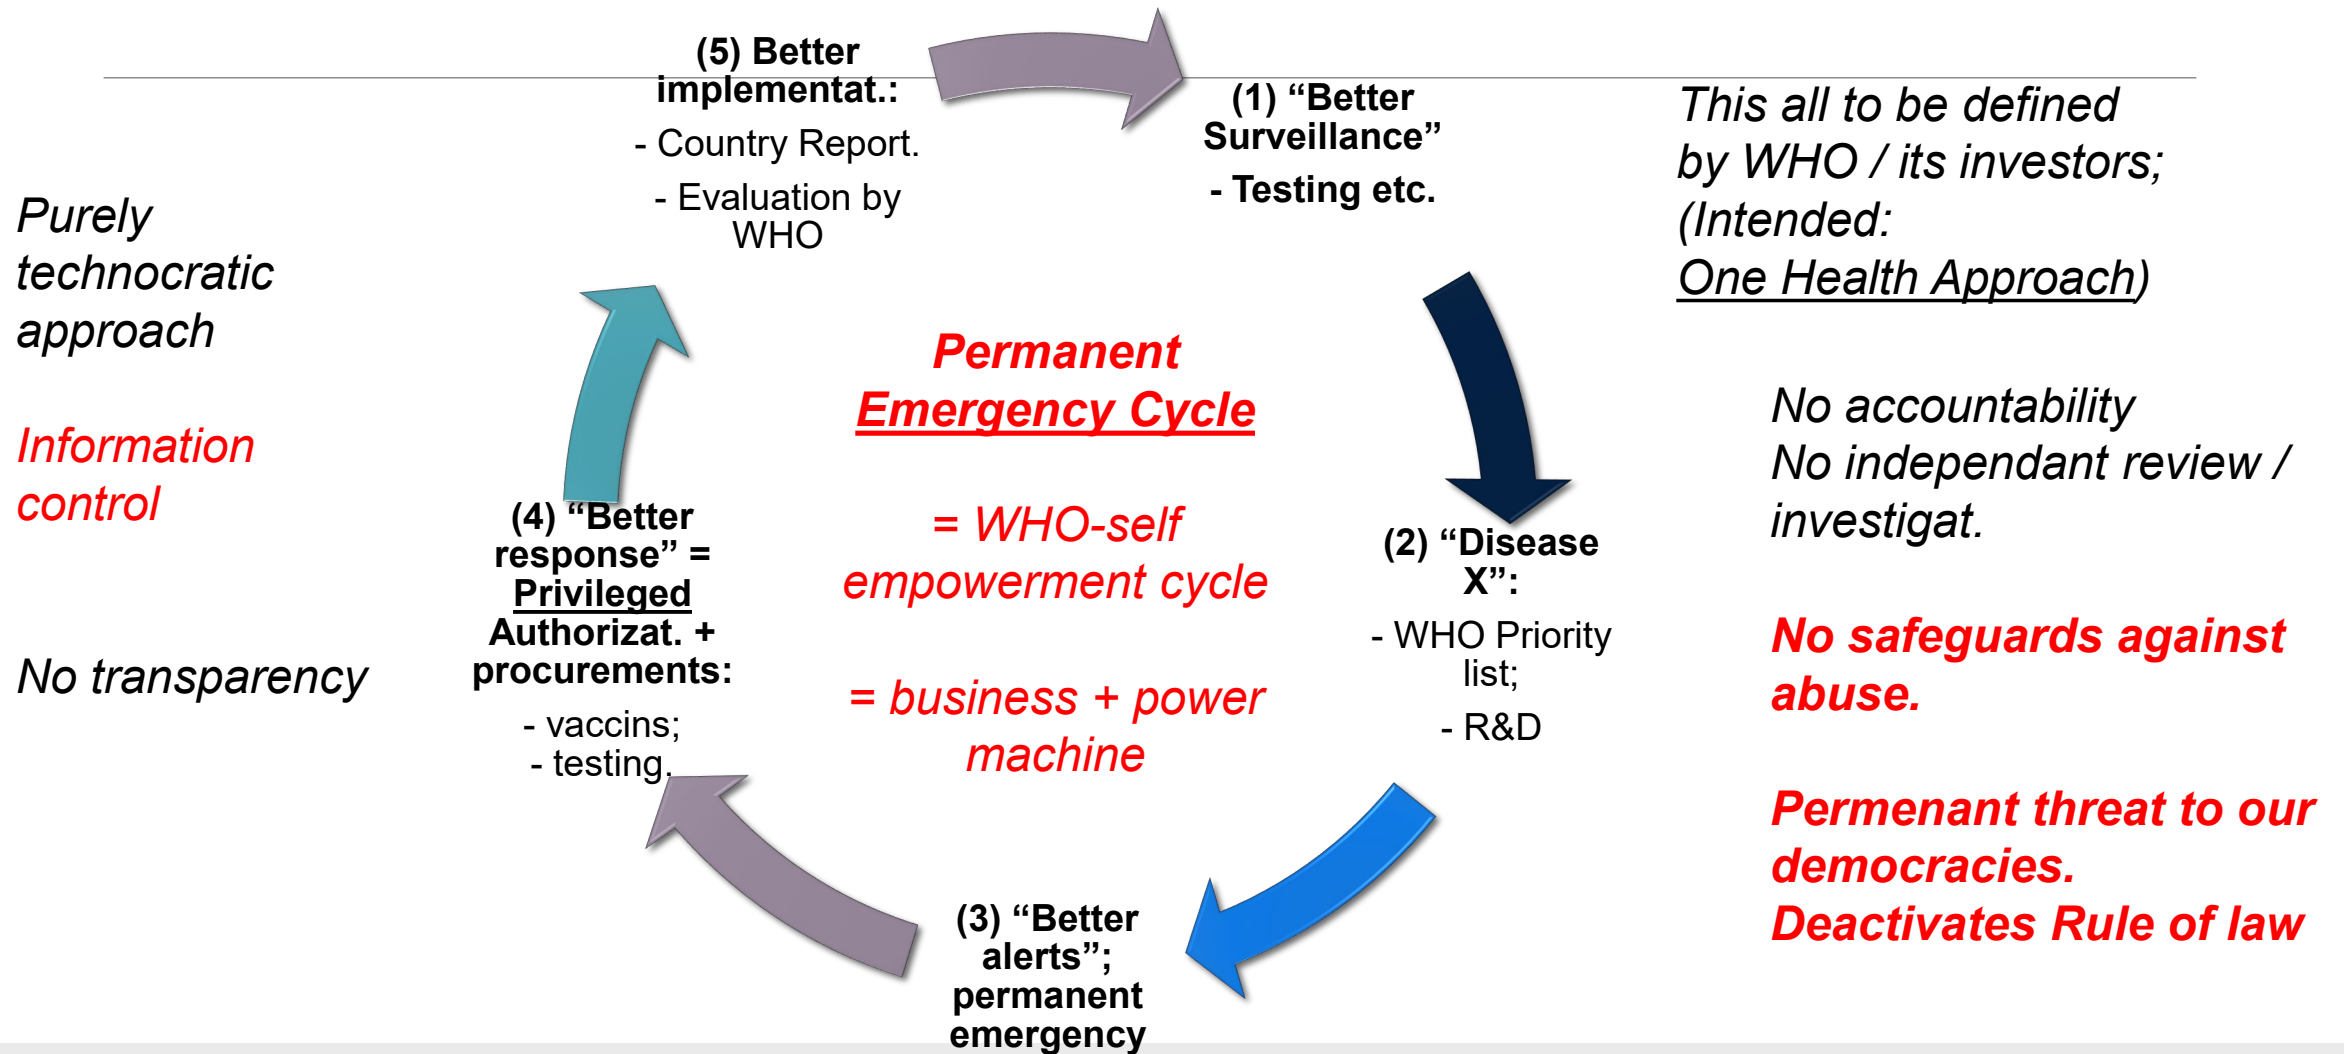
Purely technocratic approach

Information control

No transparency

(5) Better implementat.:

- Country Report.

- Evaluation by WHO

(1) “Better Surveillance”

- Testing etc.

This all to be defined by WHO / its investors; (Intended: One Health Approach)

Permanent Emergency Cycle

= WHO-self empowerment cycle

= business + power machine

(4) “Better response” = Privileged Authorizat. + procurements:

- vaccins;
- testing.

(2) “Disease X”:

- WHO Priority list;

- R&D

(3) “Better alerts”; permanent emergency

No accountability
No independant review / investigat.

No safeguards against abuse.

Permenant threat to our democracies.
Deactivates Rule of law